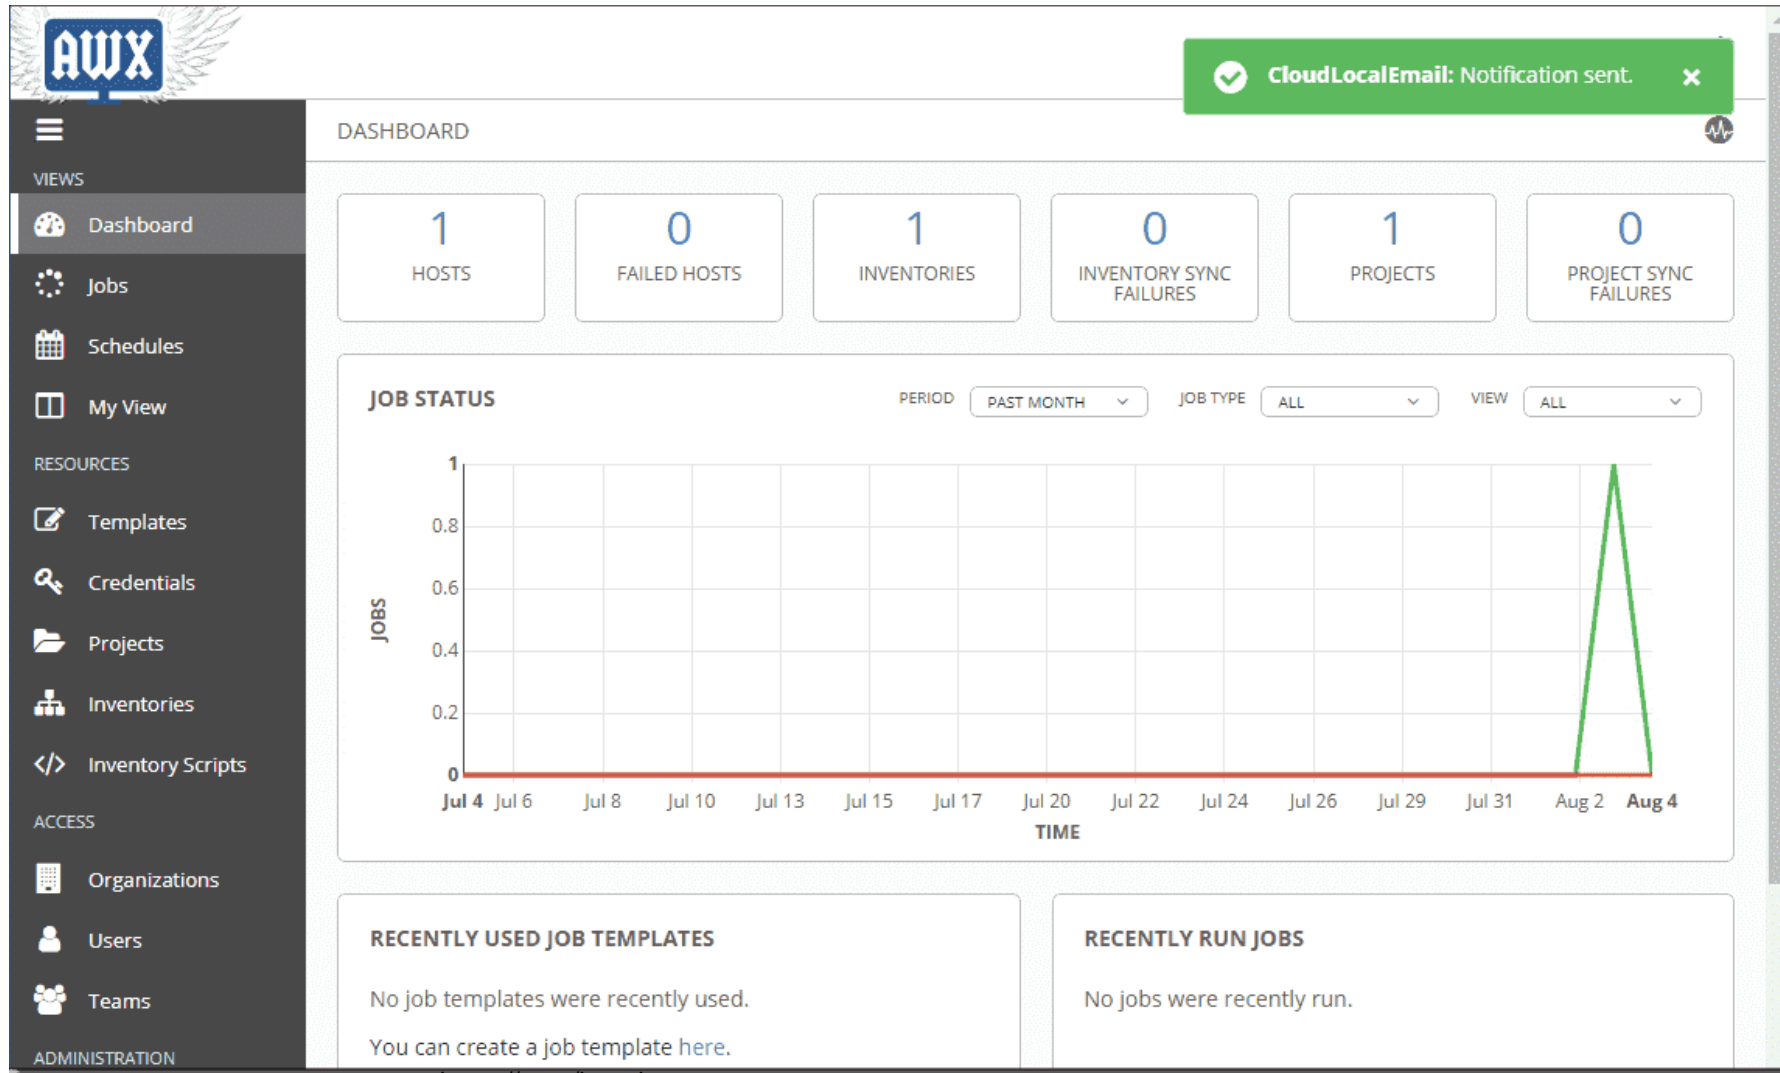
AWX

CloudLocalEmail: Notification sent. ×

DASHBOARD

VIEWS
Dashboard
Jobs
Schedules
My View
RESOURCES
Templates
Credentials
Projects
Inventories
Inventory Scripts
ACCESS
Organizations
Users
Teams
ADMINISTRATION

| 1 | 0 | 1 | 0 | 1 | 0 |
|---|---|---|---|---|---|
| HOSTS | FAILED HOSTS | INVENTORIES | INVENTORY SYNC FAILURES | PROJECTS | PROJECT SYNC FAILURES |

JOB STATUS

PERIOD PAST MONTH JOB TYPE ALL VIEW ALL

1
0.8
0.6
0.4
0.2
0
JOBS

Jul 4 Jul 6 Jul 8 Jul 10 Jul 13 Jul 15 Jul 17 Jul 20 Jul 22 Jul 24 Jul 26 Jul 29 Jul 31 Aug 2 Aug 4
TIME

RECENTLY USED JOB TEMPLATES

No job templates were recently used.

You can create a job template here.

RECENTLY RUN JOBS

No jobs were recently run.